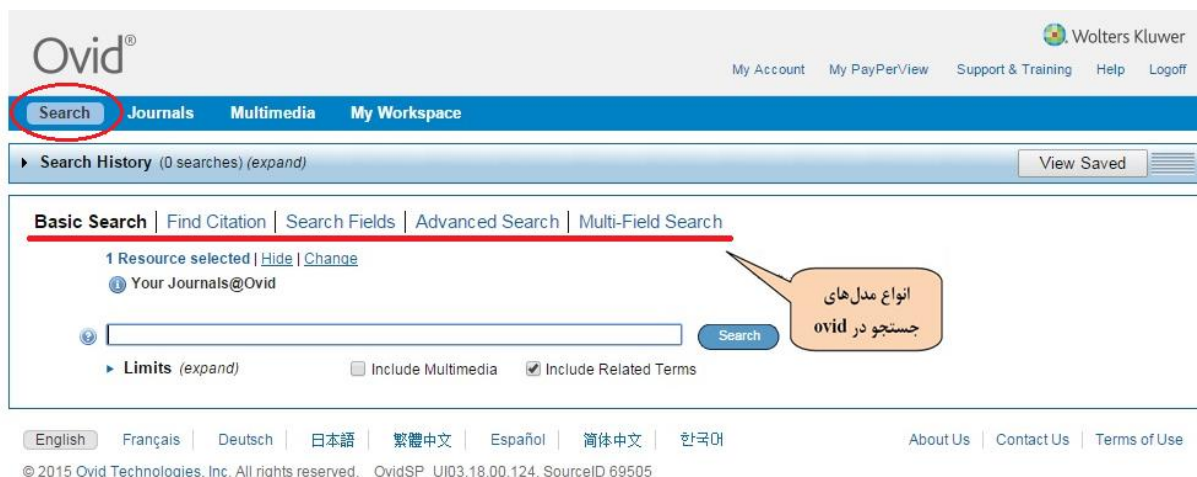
Ovid®

Wolters Kluwer

My Account My PayPerView Support & Training Help Logoff

Search Journals Multimedia My Workspace

Search History (0 searches) (expand)

View Saved

Basic Search | Find Citation | Search Fields | Advanced Search | Multi-Field Search

1 Resource selected | Hide | Change

Your Journals@Ovid

انواع مدل‌های جستجو در ovid

Search

Limits (expand)

Include Multimedia

Include Related Terms

English | Français | Deutsch | 日本語 | 繁體中文 | Español | 简体中文 | 한국어

About Us | Contact Us | Terms of Use

© 2015 Ovid Technologies, Inc. All rights reserved. OvidSP_UI03.18.00.124, SourceID 69505